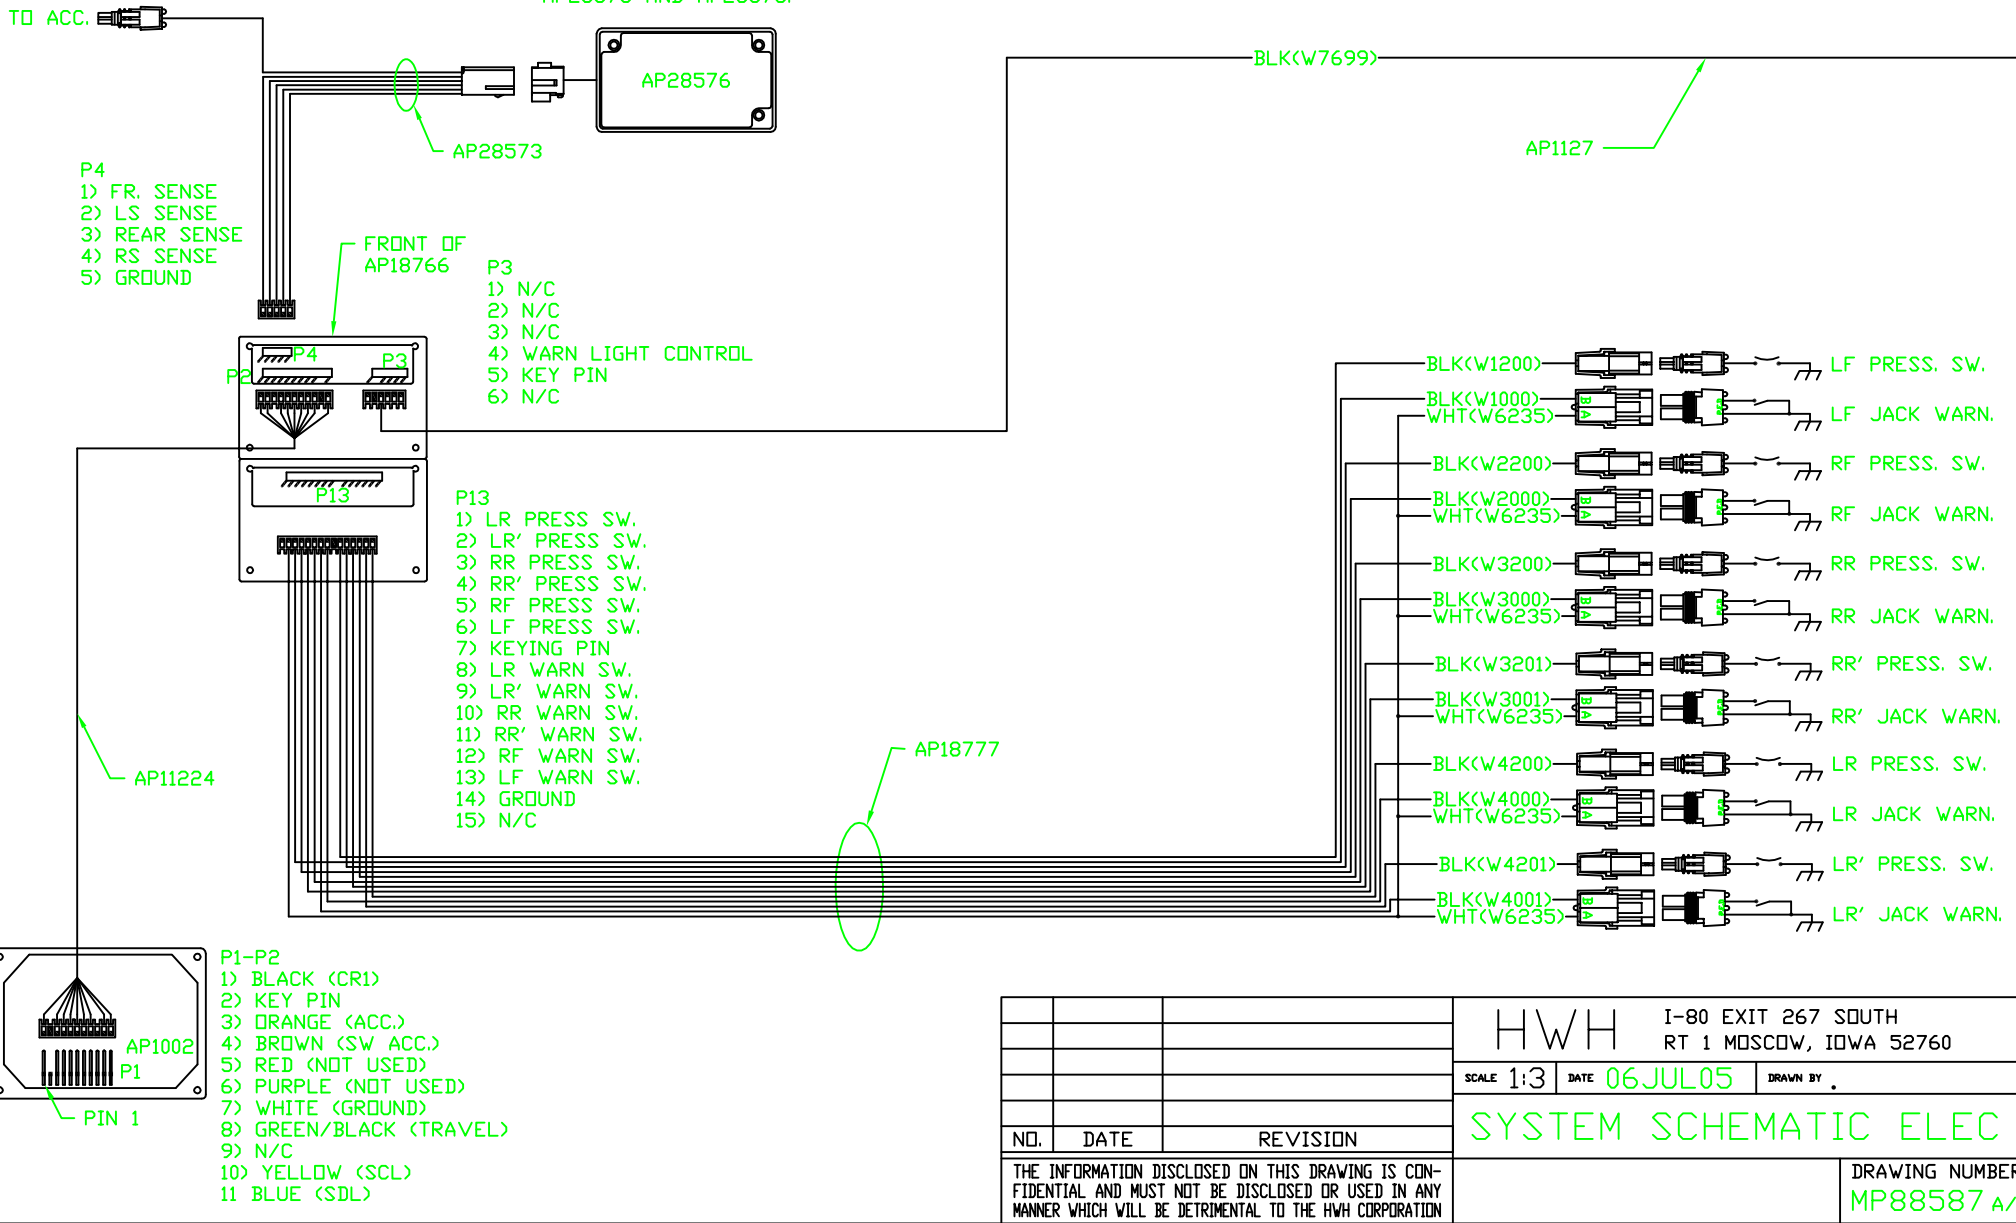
TO ACC.

BLK(W7699)

AP28576

AP28573

AP1127

P4
1) FR. SENSE
2) LS SENSE
3) REAR SENSE
4) RS SENSE
5) GROUND

FRONT OF AP18766

P3
1) N/C
2) N/C
3) N/C
4) WARN LIGHT CONTROL
5) KEY PIN
6) N/C

P4
P3
P2
P13

P13
1) LR PRESS SW.
2) LR' PRESS SW.
3) RR PRESS SW.
4) RR' PRESS SW.
5) RF PRESS SW.
6) LF PRESS SW.
7) KEYING PIN
8) LR WARN SW.
9) LR' WARN SW.
10) RR WARN SW.
11) RR' WARN SW.
12) RF WARN SW.
13) LF WARN SW.
14) GROUND
15) N/C

AP11224

AP18777

BLK(W1200) LF PRESS. SW.
BLK(W1000)
WHT(W6235) LF JACK WARN.
BLK(W2200) RF PRESS. SW.
BLK(W2000)
WHT(W6235) RF JACK WARN.
BLK(W3200) RR PRESS. SW.
BLK(W3000)
WHT(W6235) RR JACK WARN.
BLK(W3201) RR' PRESS. SW.
BLK(W3001)
WHT(W6235) RR' JACK WARN.
BLK(W4200) LR PRESS. SW.
BLK(W4000)
WHT(W6235) LR JACK WARN.
BLK(W4201) LR' PRESS. SW.
BLK(W4001)
WHT(W6235) LR' JACK WARN.

AP1002
P1
PIN 1

P1-P2
1) BLACK (CR1)
2) KEY PIN
3) ORANGE (ACC.)
4) BROWN (SW ACC.)
5) RED (NOT USED)
6) PURPLE (NOT USED)
7) WHITE (GROUND)
8) GREEN/BLACK (TRAVEL)
9) N/C
10) YELLOW (SCL)
11 BLUE (SDL)

| NO. | DATE | REVISION |
|---|---|---|

THE INFORMATION DISCLOSED ON THIS DRAWING IS CONFIDENTIAL AND MUST NOT BE DISCLOSED OR USED IN ANY MANNER WHICH WILL BE DETRIMENTAL TO THE HWH CORPORATION

HWH I-80 EXIT 267 SOUTH
RT 1 MOSCOW, IOWA 52760

SCALE 1:3 DATE 06JUL05 DRAWN BY

SYSTEM SCHEMATIC ELEC

DRAWING NUMBER
MP88587 A/